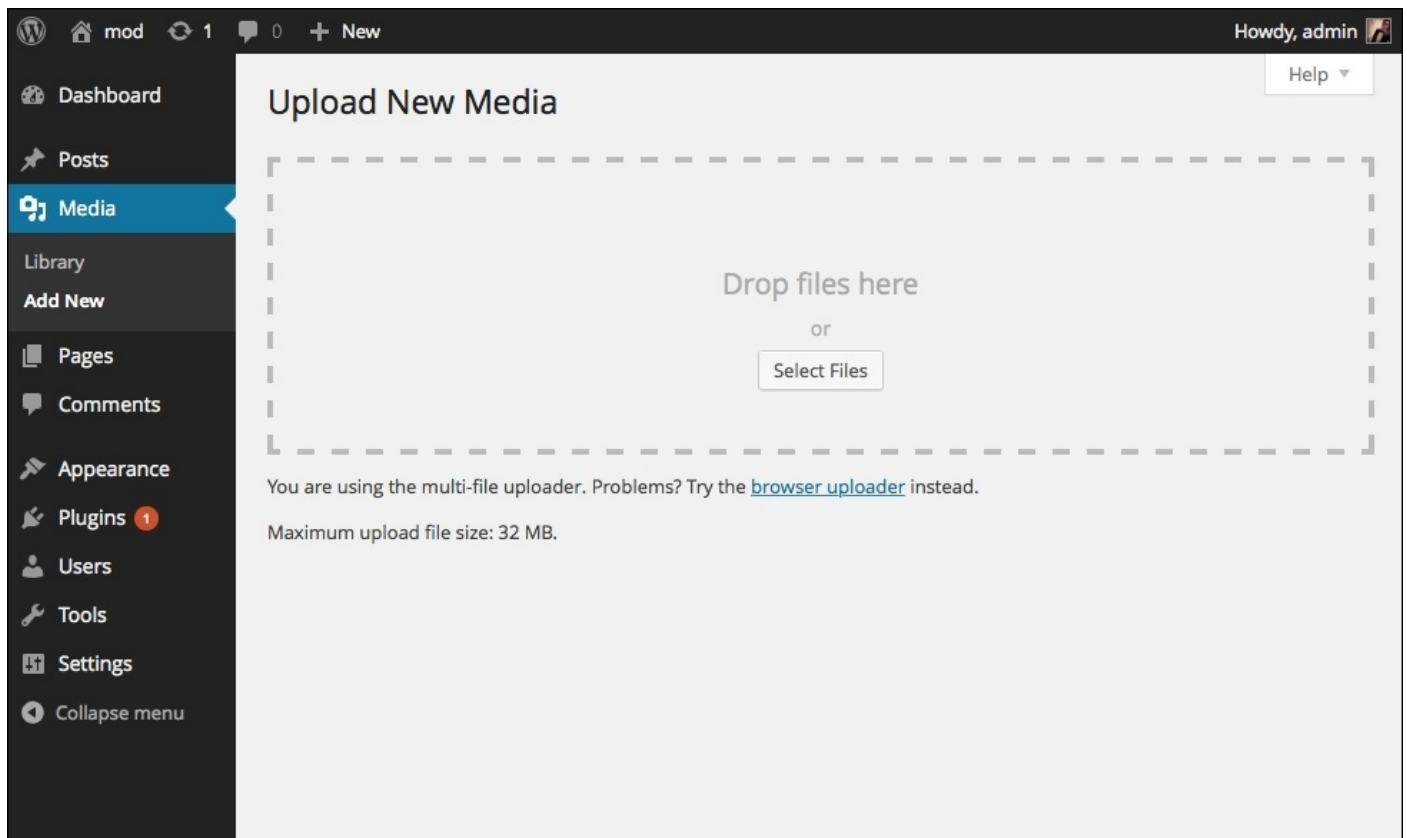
mod 1 0 + New

Howdy, admin

Help ▼

Dashboard

Posts

Media

Library

Add New

Pages

Comments

Appearance

Plugins 1

Users

Tools

Settings

Collapse menu

Upload New Media

Drop files here

or

Select Files

You are using the multi-file uploader. Problems? Try the browser uploader instead.

Maximum upload file size: 32 MB.